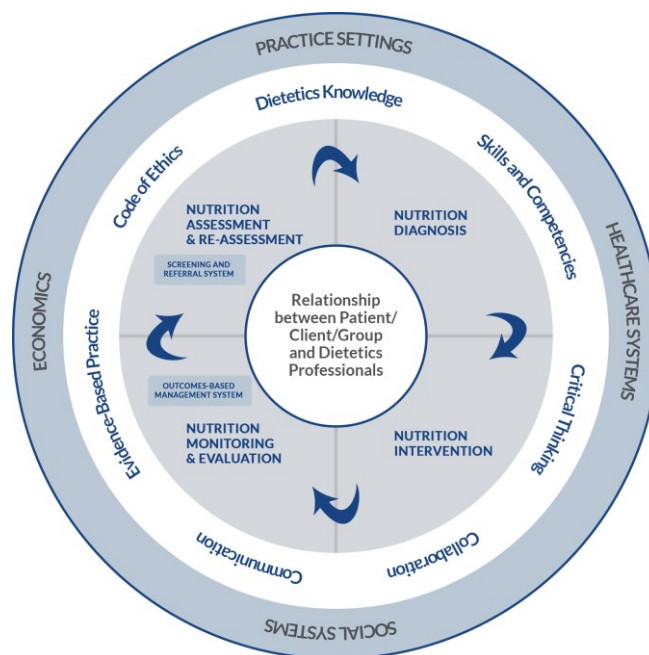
PRACTICE SETTINGS

HEALTHCARE SYSTEMS

SOCIAL SYSTEMS

ECONOMICS

Dietetics Knowledge

Skills and Competencies

Critical Thinking

Collaboration

Communication

Evidence-Based Practice

Code of Ethics

NUTRITION ASSESSMENT & RE-ASSESSMENT

SCREENING AND REFERRAL SYSTEM

NUTRITION DIAGNOSIS

Relationship between Patient/ Client/Group and Dietetics Professionals

OUTCOMES-BASED MANAGEMENT SYSTEM

NUTRITION MONITORING & EVALUATION

NUTRITION INTERVENTION